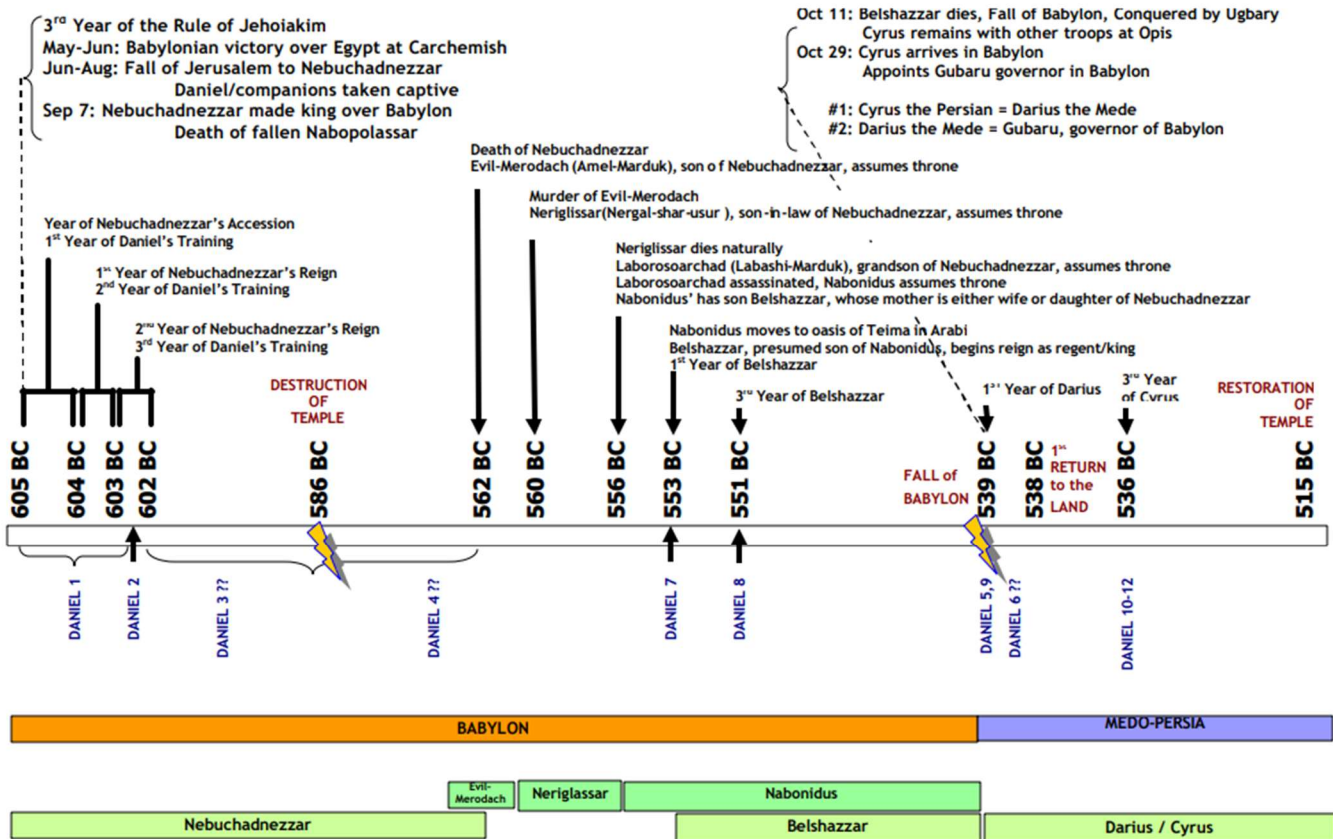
$3^{rd}$ Year of the Rule of Jehoiakim
May-Jun: Babylonian victory over Egypt at Carchemish
Jun-Aug: Fall of Jerusalem to Nebuchadnezzar
Daniel/companions taken captive
Sep 7: Nebuchadnezzar made king over Babylon
Death of fallen Nabopolassar

Oct 11: Belshazzar dies, Fall of Babylon, Conquered by Ugbary
Cyrus remains with other troops at Opis
Oct 29: Cyrus arrives in Babylon
Appoints Gubaru governor in Babylon

#1: Cyrus the Persian = Darius the Mede
#2: Darius the Mede = Gubaru, governor of Babylon

Death of Nebuchadnezzar
Evil-Merodach (Amel-Marduk), son o f Nebuchadnezzar, assumes throne

Murder of Evil-Merodach
Neriglissar(Nergal-shar-usur ), son-in-law of Nebuchadnezzar, assumes throne

Neriglissar dies naturally
Laborosoarchad (Labashi-Marduk), grandson of Nebuchadnezzar, assumes throne
Laborosoarchad assassinated, Nabonidus assumes throne
Nabonidus' has son Belshazzar, whose mother is either wife or daughter of Nebuchadnezzar

Nabonidus moves to oasis of Teima in Arabi
Belshazzar, presumed son of Nabonidus, begins reign as regent/king
$1^{st}$ Year of Belshazzar

Year of Nebuchadnezzar's Accession
$1^{st}$ Year of Daniel's Training

$1^{st}$ Year of Nebuchadnezzar's Reign
$2^{nd}$ Year of Daniel's Training

$2^{nd}$ Year of Nebuchadnezzar's Reign
$3^{rd}$ Year of Daniel's Training

DESTRUCTION OF TEMPLE

$3^{rd}$ Year of Belshazzar

$1^{st}$ Year of Darius

$3^{rd}$ Year of Cyrus

RESTORATION OF TEMPLE

605 BC
604 BC
603 BC
602 BC
586 BC
562 BC
560 BC
556 BC
553 BC
551 BC
FALL of BABYLON
539 BC
538 BC
$1^{st}$ RETURN to the LAND
536 BC
515 BC

DANIEL 1
DANIEL 2
DANIEL 3 ??
DANIEL 4 ??
DANIEL 7
DANIEL 8
DANIEL 5,9
DANIEL 6 ??
DANIEL 10-12

BABYLON
MEDO-PERSIA

Evil-Merodach
Neriglassar
Nabonidus
Nebuchadnezzar
Belshazzar
Darius / Cyrus